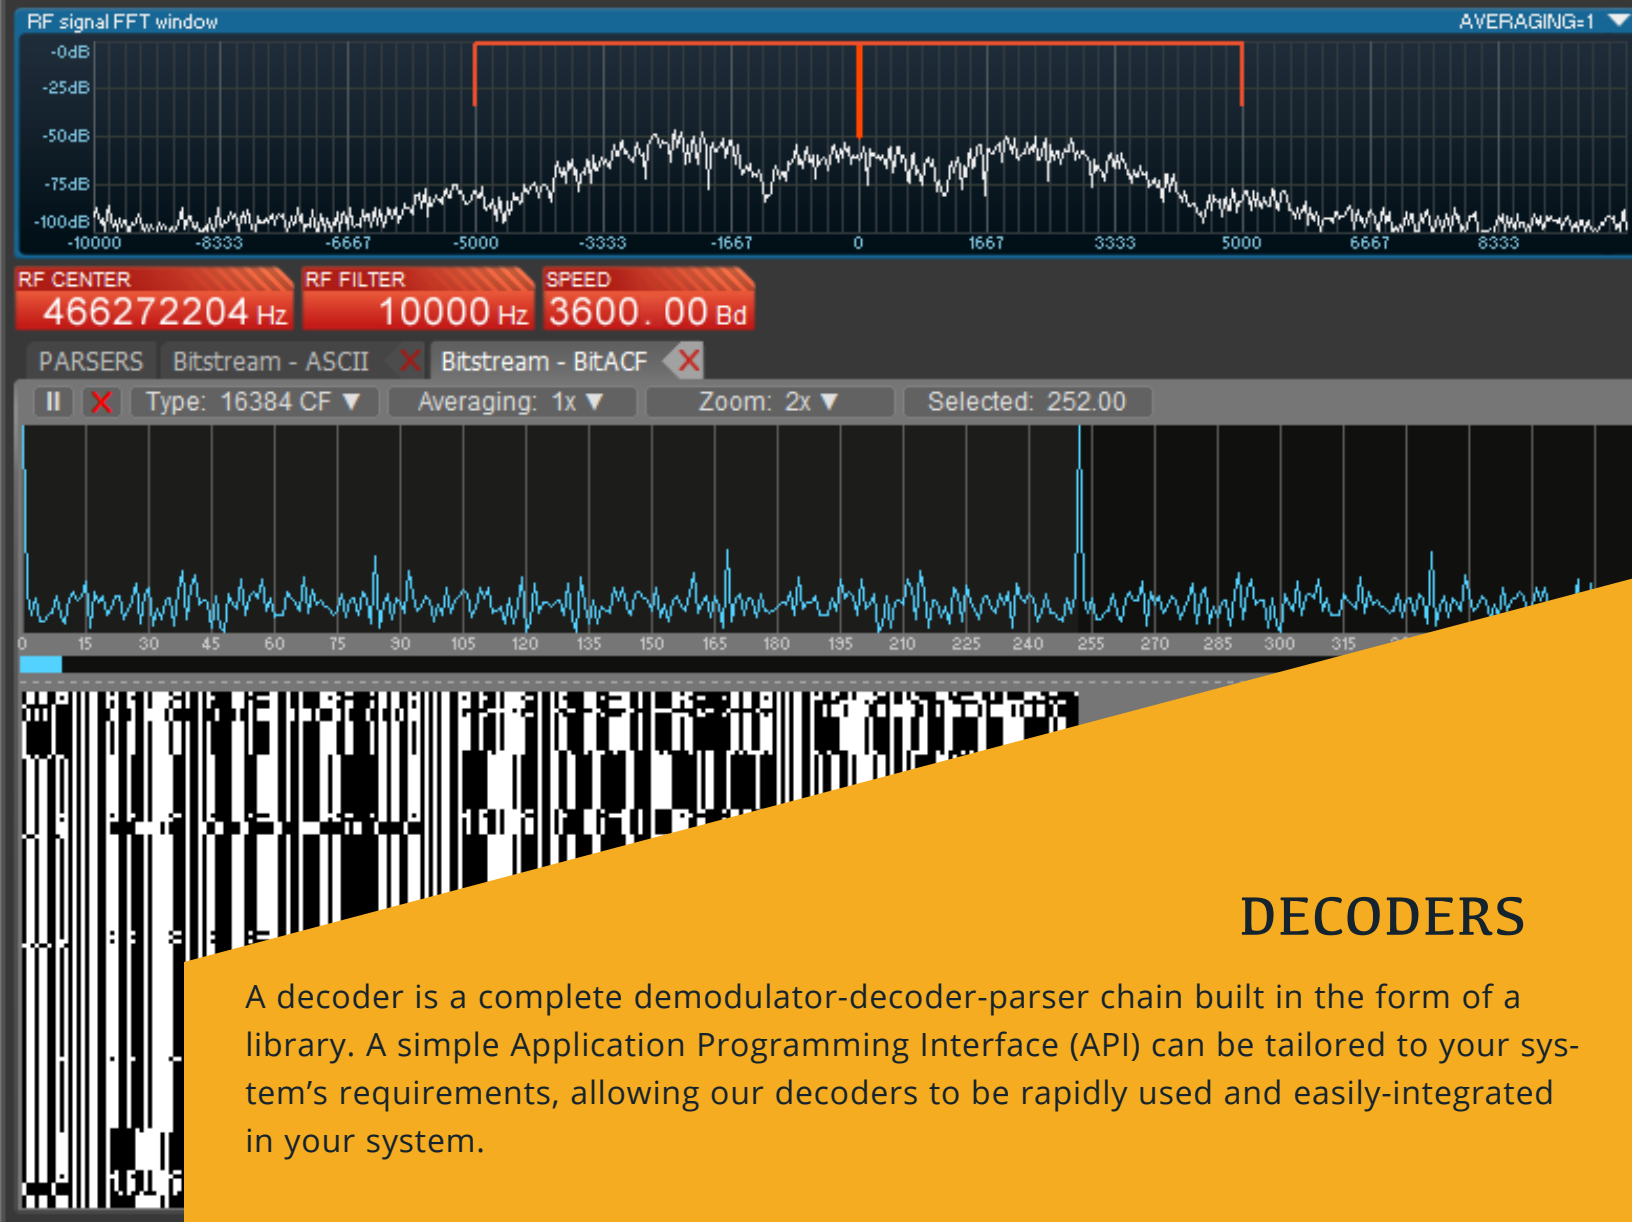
RF signal FFT window

AVERAGING=1

-0dB
-25dB
-50dB
-75dB
-100dB

-10000 -8333 -6667 -5000 -3333 -1667 0 1667 3333 5000 6667 8333

RF CENTER
466272204 Hz

RF FILTER
10000 Hz

SPEED
3600. 00 Bd

PARSERS Bitstream - ASCII Bitstream - BitACF

Type: 16384 CF ▼ Averaging: 1x ▼ Zoom: 2x ▼ Selected: 252.00

0 15 30 45 60 75 90 105 120 135 150 165 180 195 210 225 240 255 270 285 300 315

DECODERS

A decoder is a complete demodulator-decoder-parser chain built in the form of a library. A simple Application Programming Interface (API) can be tailored to your system's requirements, allowing our decoders to be rapidly used and easily-integrated in your system.